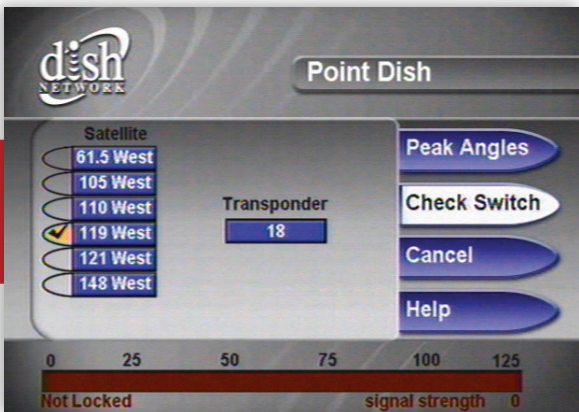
dish NETWORK

Point Dish

Satellite

61.5 West

105 West

110 West

119 West

121 West

148 West

Transponder

18

Peak Angles

Check Switch

Cancel

Help

0 25 50 75 100 125

Not Locked

signal strength 0